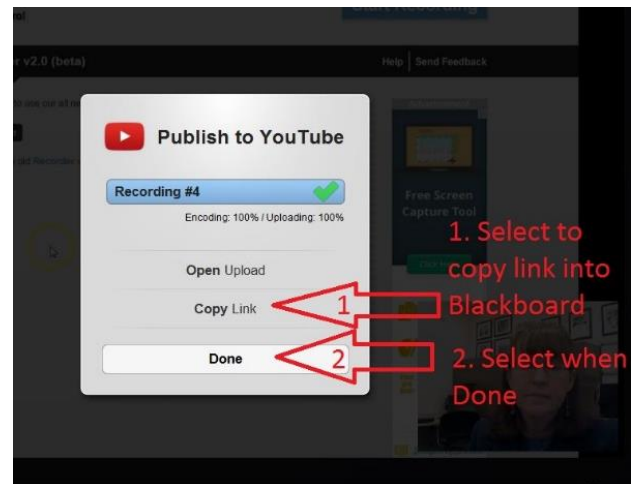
r v2.0 (beta)

Help | Send Feedback

Publish to YouTube

Recording #4

Encoding: 100% / Uploading: 100%

Open Upload

Copy Link

Done

Free Screen Capture Tool

1

2

1. Select to copy link into Blackboard

2. Select when Done